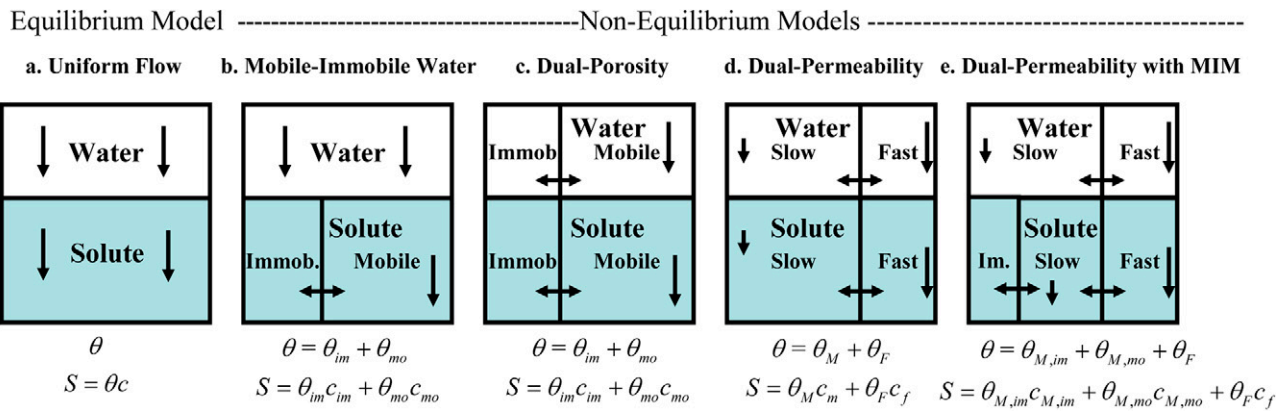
Equilibrium Model ----------------------------------------------Non-Equilibrium Models -----------------------------------------------

a. Uniform Flow

Water

Solute

$\theta$

$S = \theta c$

b. Mobile-Immobile Water

Water

Solute

Immob.

Mobile

$\theta = \theta_{im} + \theta_{mo}$

$S = \theta_{im} c_{im} + \theta_{mo} c_{mo}$

c. Dual-Porosity

Water

Immob

Mobile

Solute

Immob

Mobile

$\theta = \theta_{im} + \theta_{mo}$

$S = \theta_{im} c_{im} + \theta_{mo} c_{mo}$

d. Dual-Permeability

Water

Slow

Fast

Solute

Slow

Fast

$\theta = \theta_{M} + \theta_{F}$

$S = \theta_{M} c_{m} + \theta_{F} c_{f}$

e. Dual-Permeability with MIM

Water

Slow

Fast

Solute

Im.

Slow

Fast

$\theta = \theta_{M,im} + \theta_{M,mo} + \theta_{F}$

$S = \theta_{M,im} c_{M,im} + \theta_{M,mo} c_{M,mo} + \theta_{F} c_{f}$